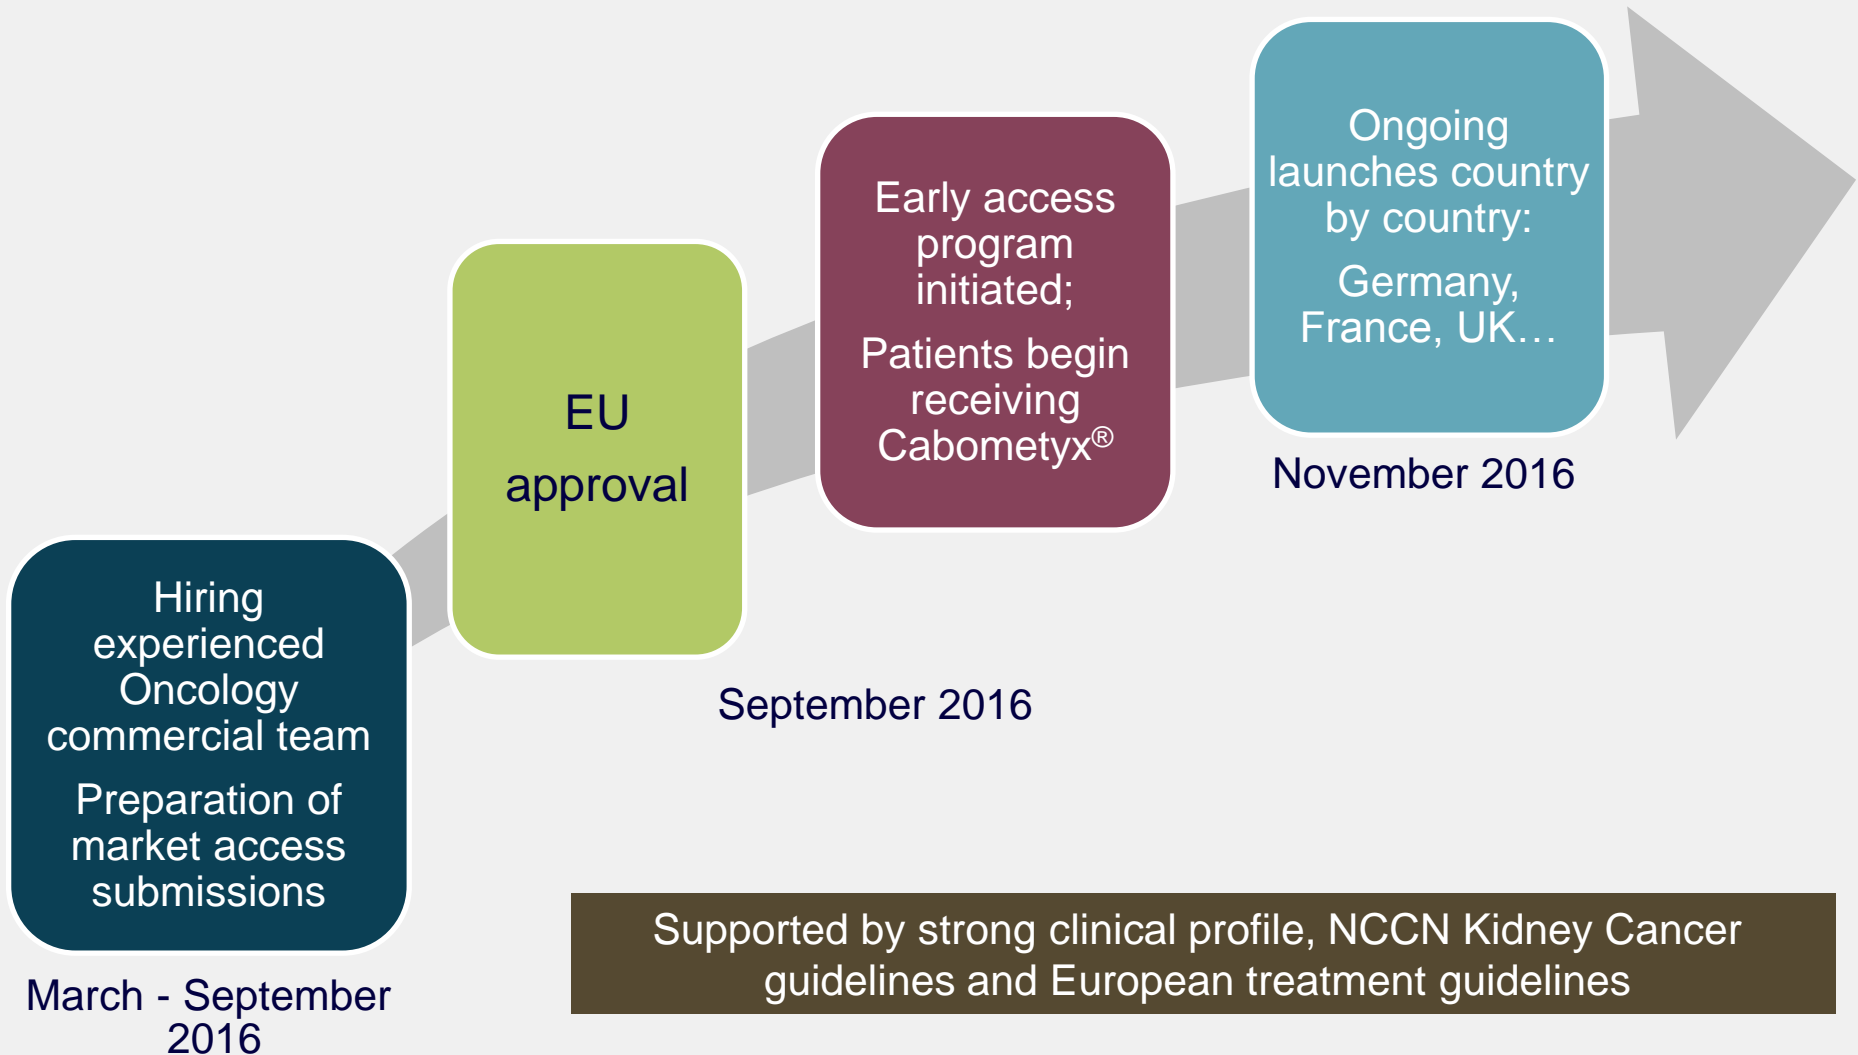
Hiring experienced Oncology commercial team

Preparation of market access submissions

March - September 2016

EU approval

September 2016

Early access program initiated;

Patients begin receiving Cabometyx®

Ongoing launches country by country:

Germany, France, UK…

November 2016

Supported by strong clinical profile, NCCN Kidney Cancer guidelines and European treatment guidelines